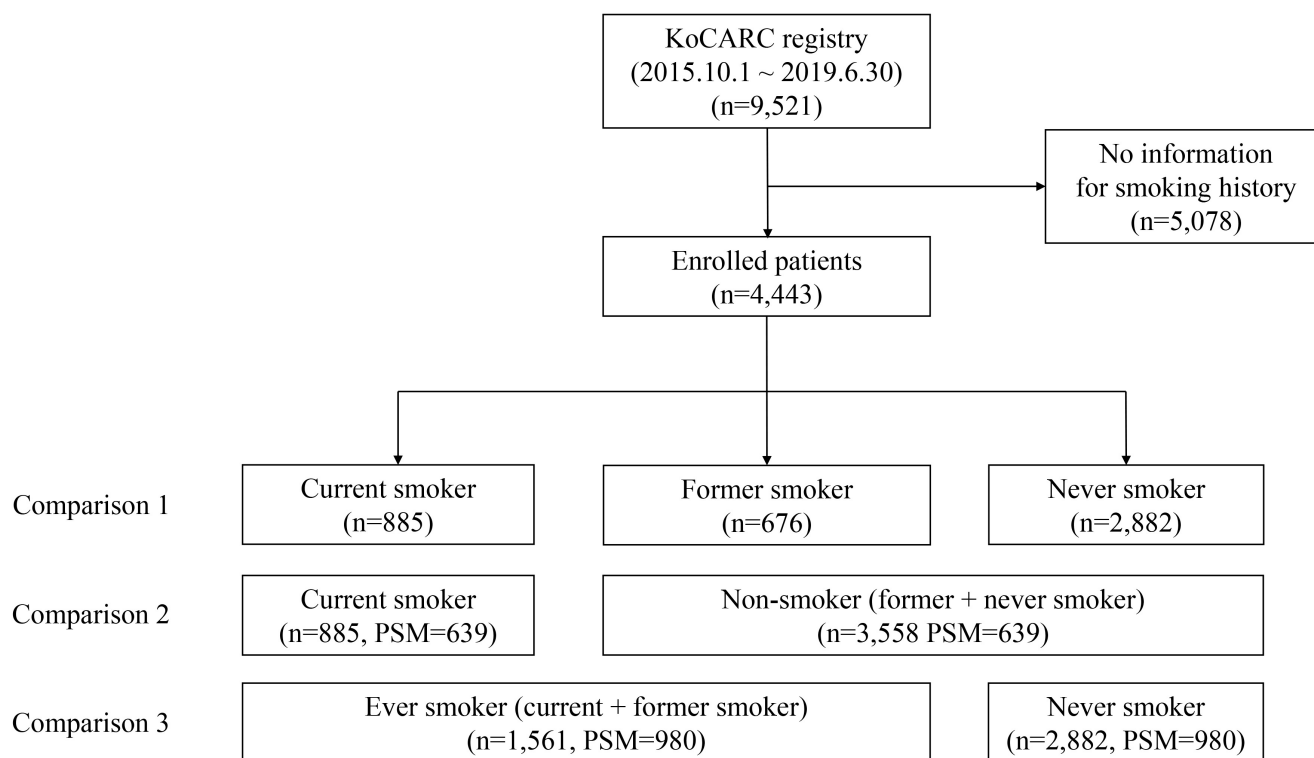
KoCARC registry
(2015.10.1 ~ 2019.6.30)
(n=9,521)

No information
for smoking history
(n=5,078)

Enrolled patients
(n=4,443)

Comparison 1

Current smoker
(n=885)

Former smoker
(n=676)

Never smoker
(n=2,882)

Comparison 2

Current smoker
(n=885, PSM=639)

Non-smoker (former + never smoker)
(n=3,558 PSM=639)

Comparison 3

Ever smoker (current + former smoker)
(n=1,561, PSM=980)

Never smoker
(n=2,882, PSM=980)